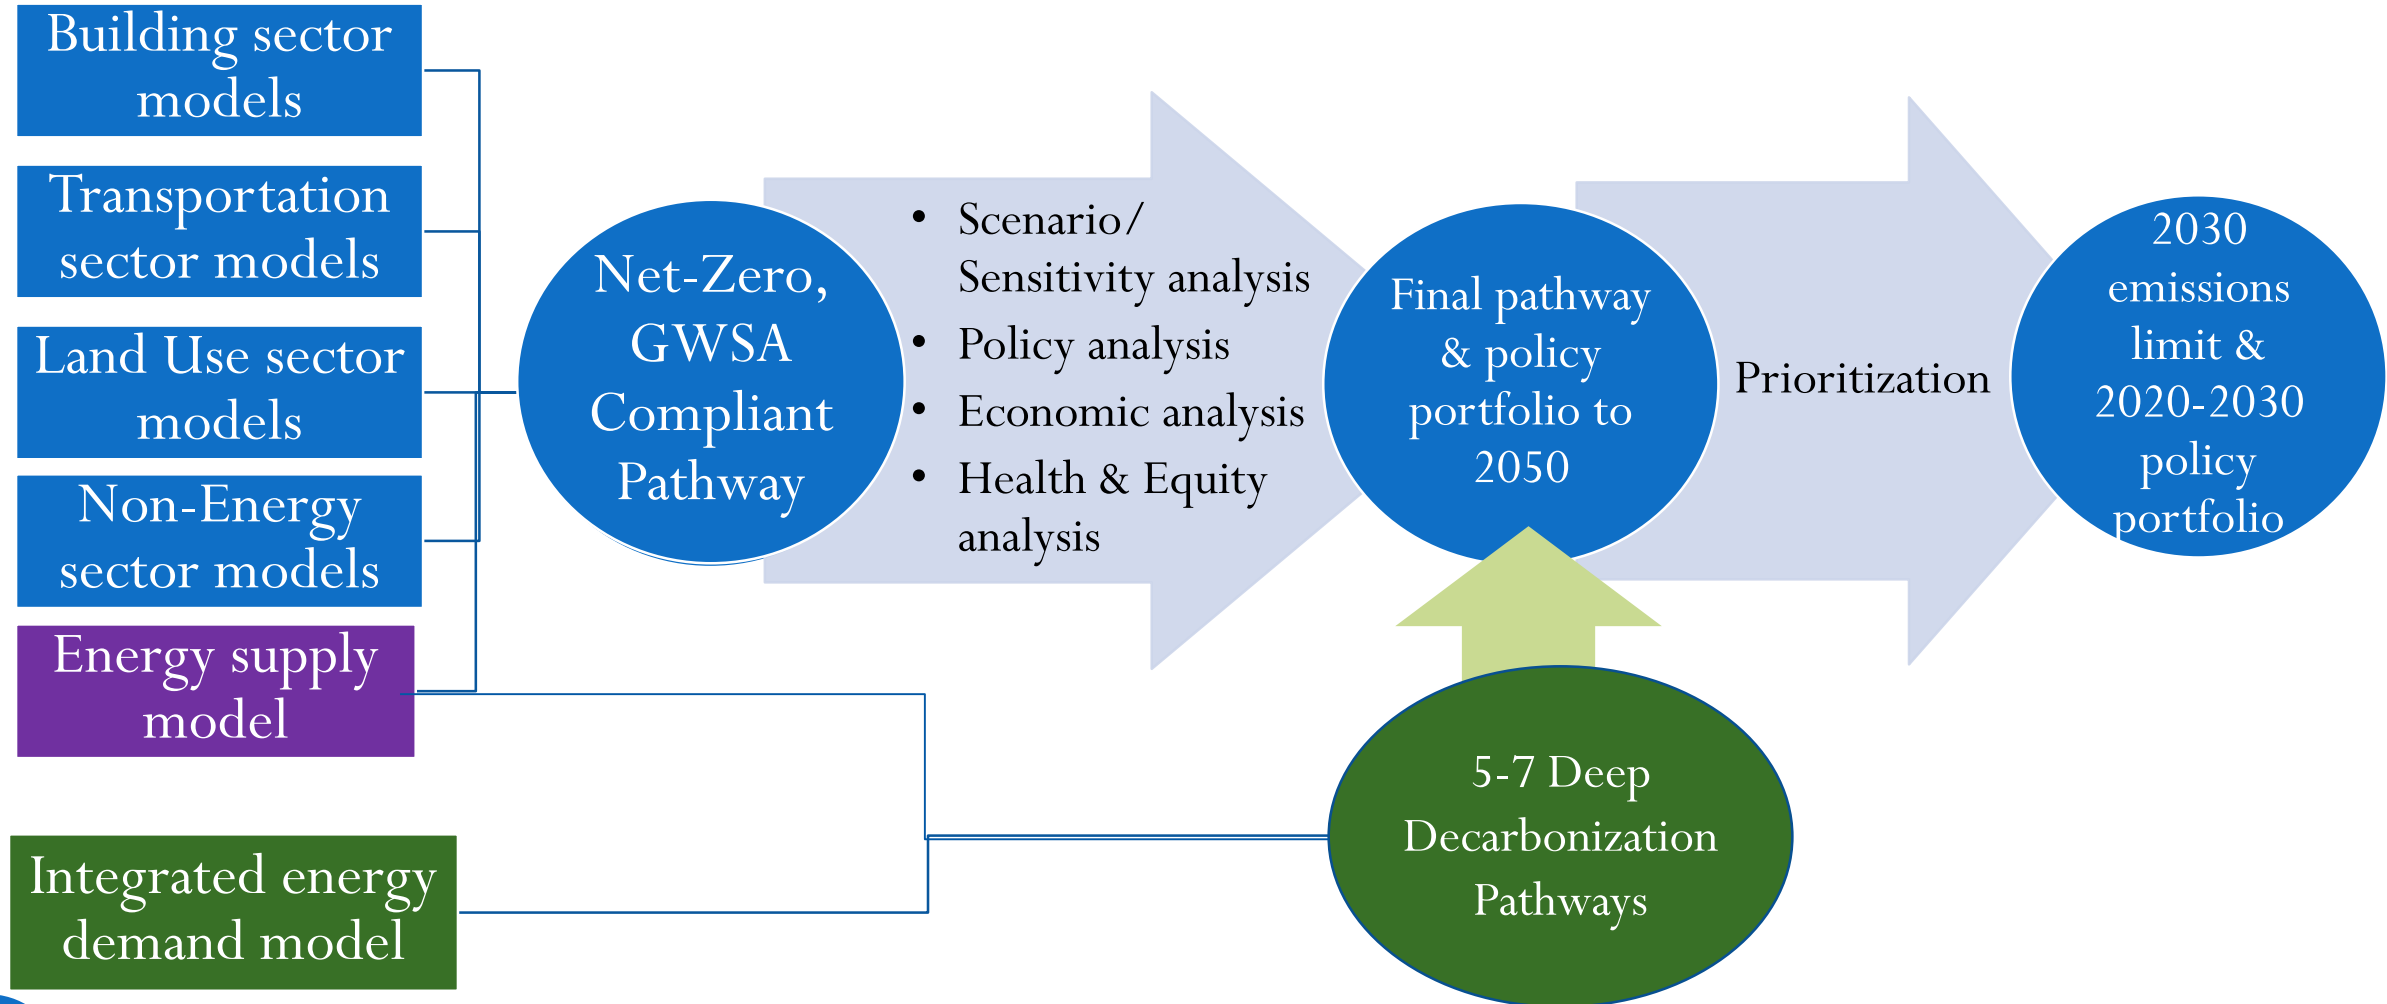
Building sector models

Transportation sector models

Land Use sector models

Non-Energy sector models

Energy supply model

Integrated energy demand model

Net-Zero, GWSA Compliant Pathway

- Scenario/ Sensitivity analysis
- Policy analysis
- Economic analysis
- Health & Equity analysis

Final pathway & policy portfolio to 2050

Prioritization

2030 emissions limit & 2020-2030 policy portfolio

5-7 Deep Decarbonization Pathways